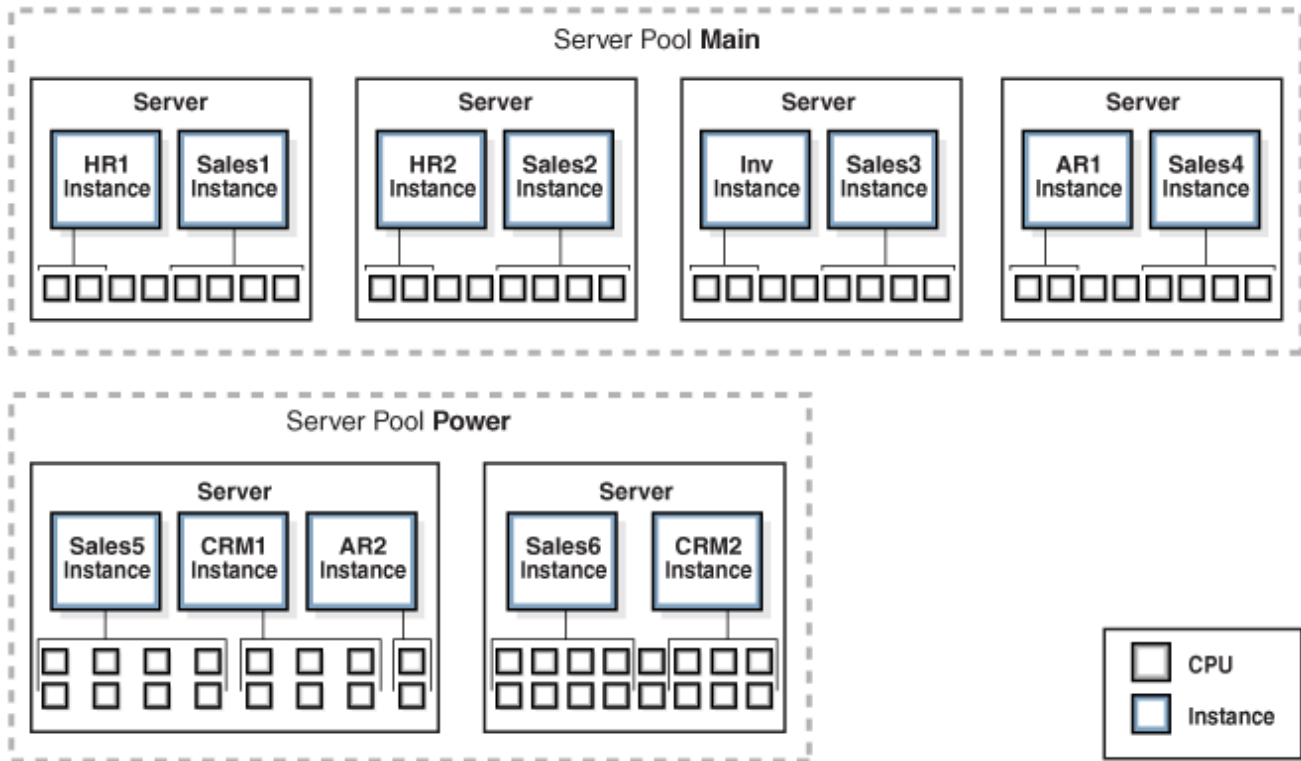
Server Pool **Main**

Server
HR1 Instance
Sales1 Instance

Server
HR2 Instance
Sales2 Instance

Server
Inv Instance
Sales3 Instance

Server
AR1 Instance
Sales4 Instance

Server Pool **Power**

Server
Sales5 Instance
CRM1 Instance
AR2 Instance

Server
Sales6 Instance
CRM2 Instance

CPU
Instance